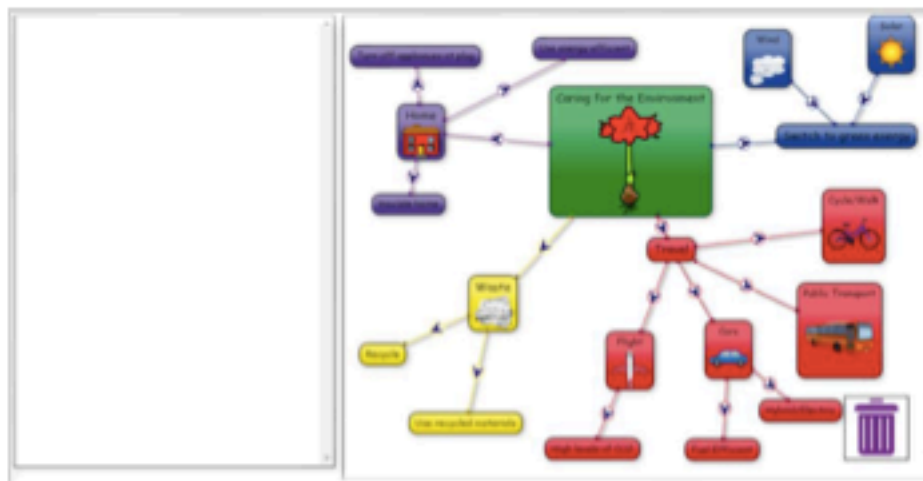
Turn off appliances at plug

Use energy efficient

Home

Insulate home

Caring for the Environment

Wind

Solar

Switch to green energy

Cycle/Walk

Travel

Public Transport

Waste

Recycle

Use recycled materials

Flight

High levels of CO2

Cars

Fuel Efficient

Hybrid/Electric